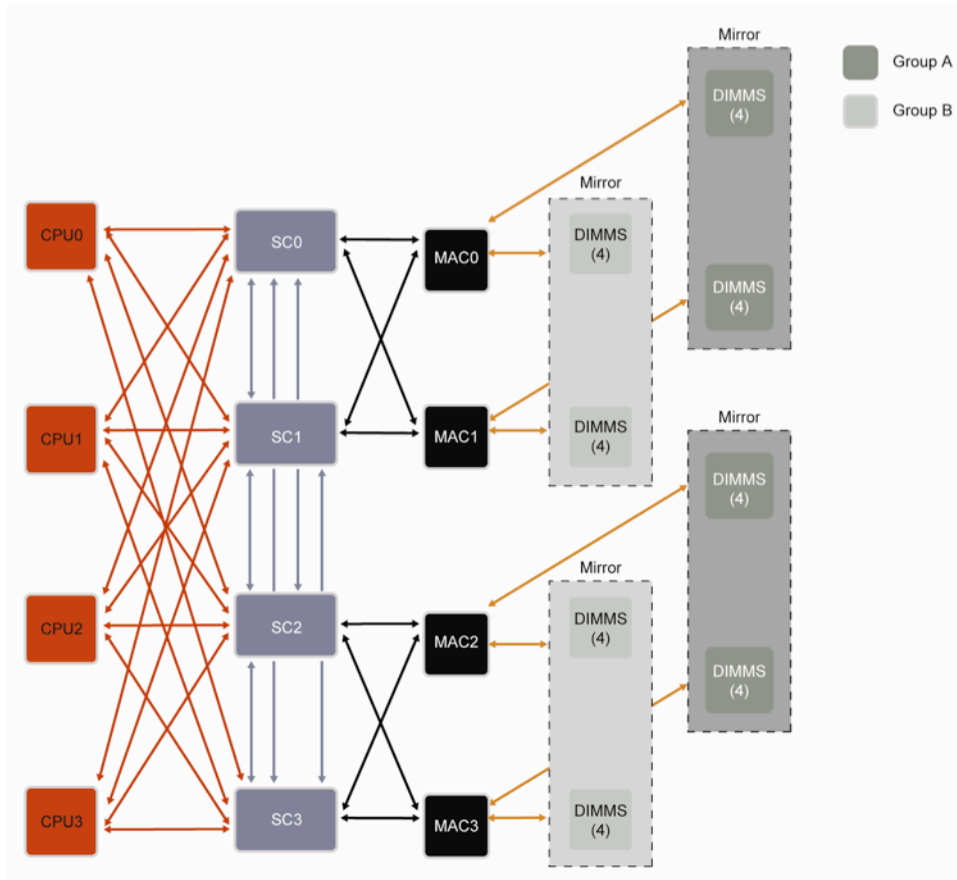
Mirror

Group A

Group B

DIMMS (4)

DIMMS (4)

Mirror

DIMMS (4)

DIMMS (4)

CPU0

SC0

MAC0

CPU1

SC1

MAC1

Mirror

DIMMS (4)

DIMMS (4)

Mirror

DIMMS (4)

DIMMS (4)

CPU2

SC2

MAC2

CPU3

SC3

MAC3